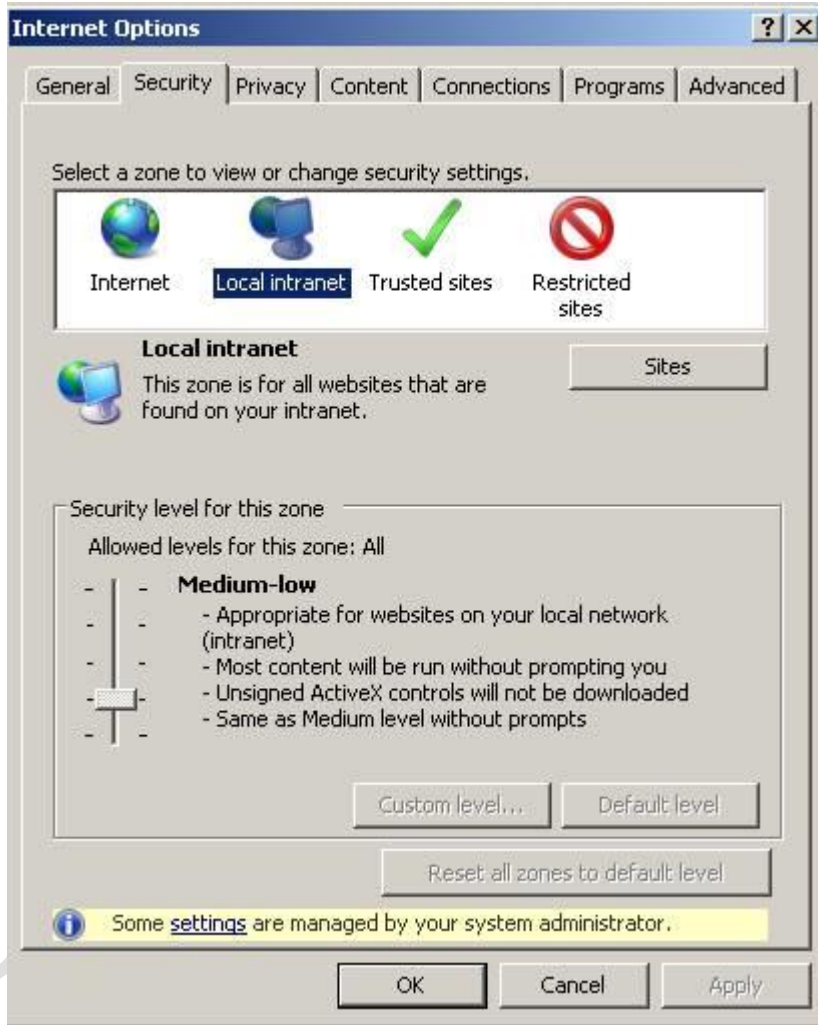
Internet Options

?

X

General

Security

Privacy

Content

Connections

Programs

Advanced

Select a zone to view or change security settings.

Internet

Local intranet

Trusted sites

Restricted sites

Local intranet

This zone is for all websites that are found on your intranet.

Sites

Security level for this zone

Allowed levels for this zone: All

Medium-low

- Appropriate for websites on your local network (intranet)
- Most content will be run without prompting you
- Unsigned ActiveX controls will not be downloaded
- Same as Medium level without prompts

Custom level...

Default level

Reset all zones to default level

Some settings are managed by your system administrator.

OK

Cancel

Apply